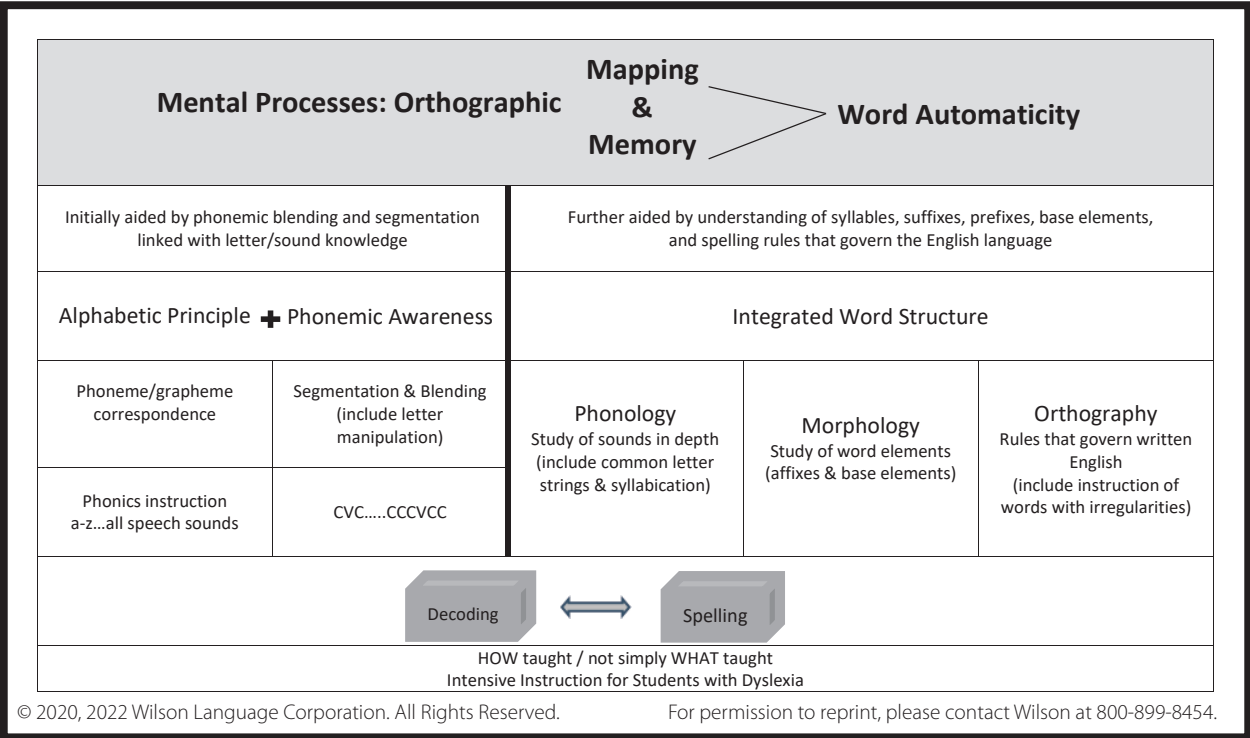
Mental Processes: Orthographic Mapping & Memory Word Automaticity

Initially aided by phonemic blending and segmentation linked with letter/sound knowledge

Further aided by understanding of syllables, suffixes, prefixes, base elements, and spelling rules that govern the English language

Alphabetic Principle + Phonemic Awareness

Integrated Word Structure

Phoneme/grapheme correspondence

Segmentation & Blending (include letter manipulation)

Phonics instruction a-z...all speech sounds

CVC.....CCCVCC

Phonology
Study of sounds in depth (include common letter strings & syllabication)

Morphology
Study of word elements (affixes & base elements)

Orthography
Rules that govern written English (include instruction of words with irregularities)

Decoding

Spelling

HOW taught / not simply WHAT taught
Intensive Instruction for Students with Dyslexia

© 2020, 2022 Wilson Language Corporation. All Rights Reserved. For permission to reprint, please contact Wilson at 800-899-8454.